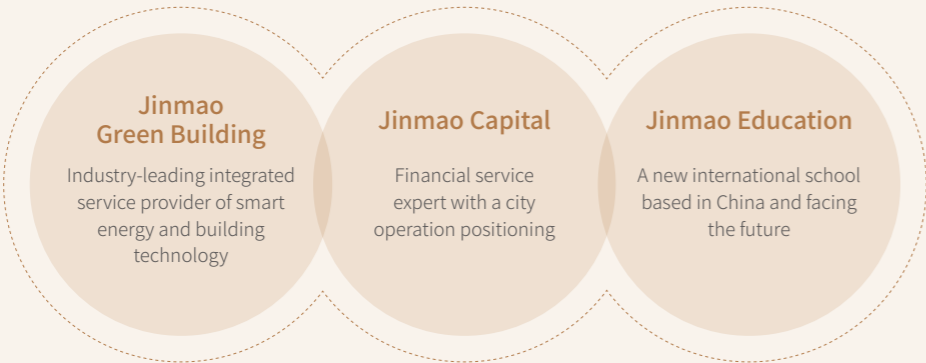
Jinmao Green Building

Industry-leading integrated service provider of smart energy and building technology

Jinmao Capital

Financial service expert with a city operation positioning

Jinmao Education

A new international school based in China and facing the future